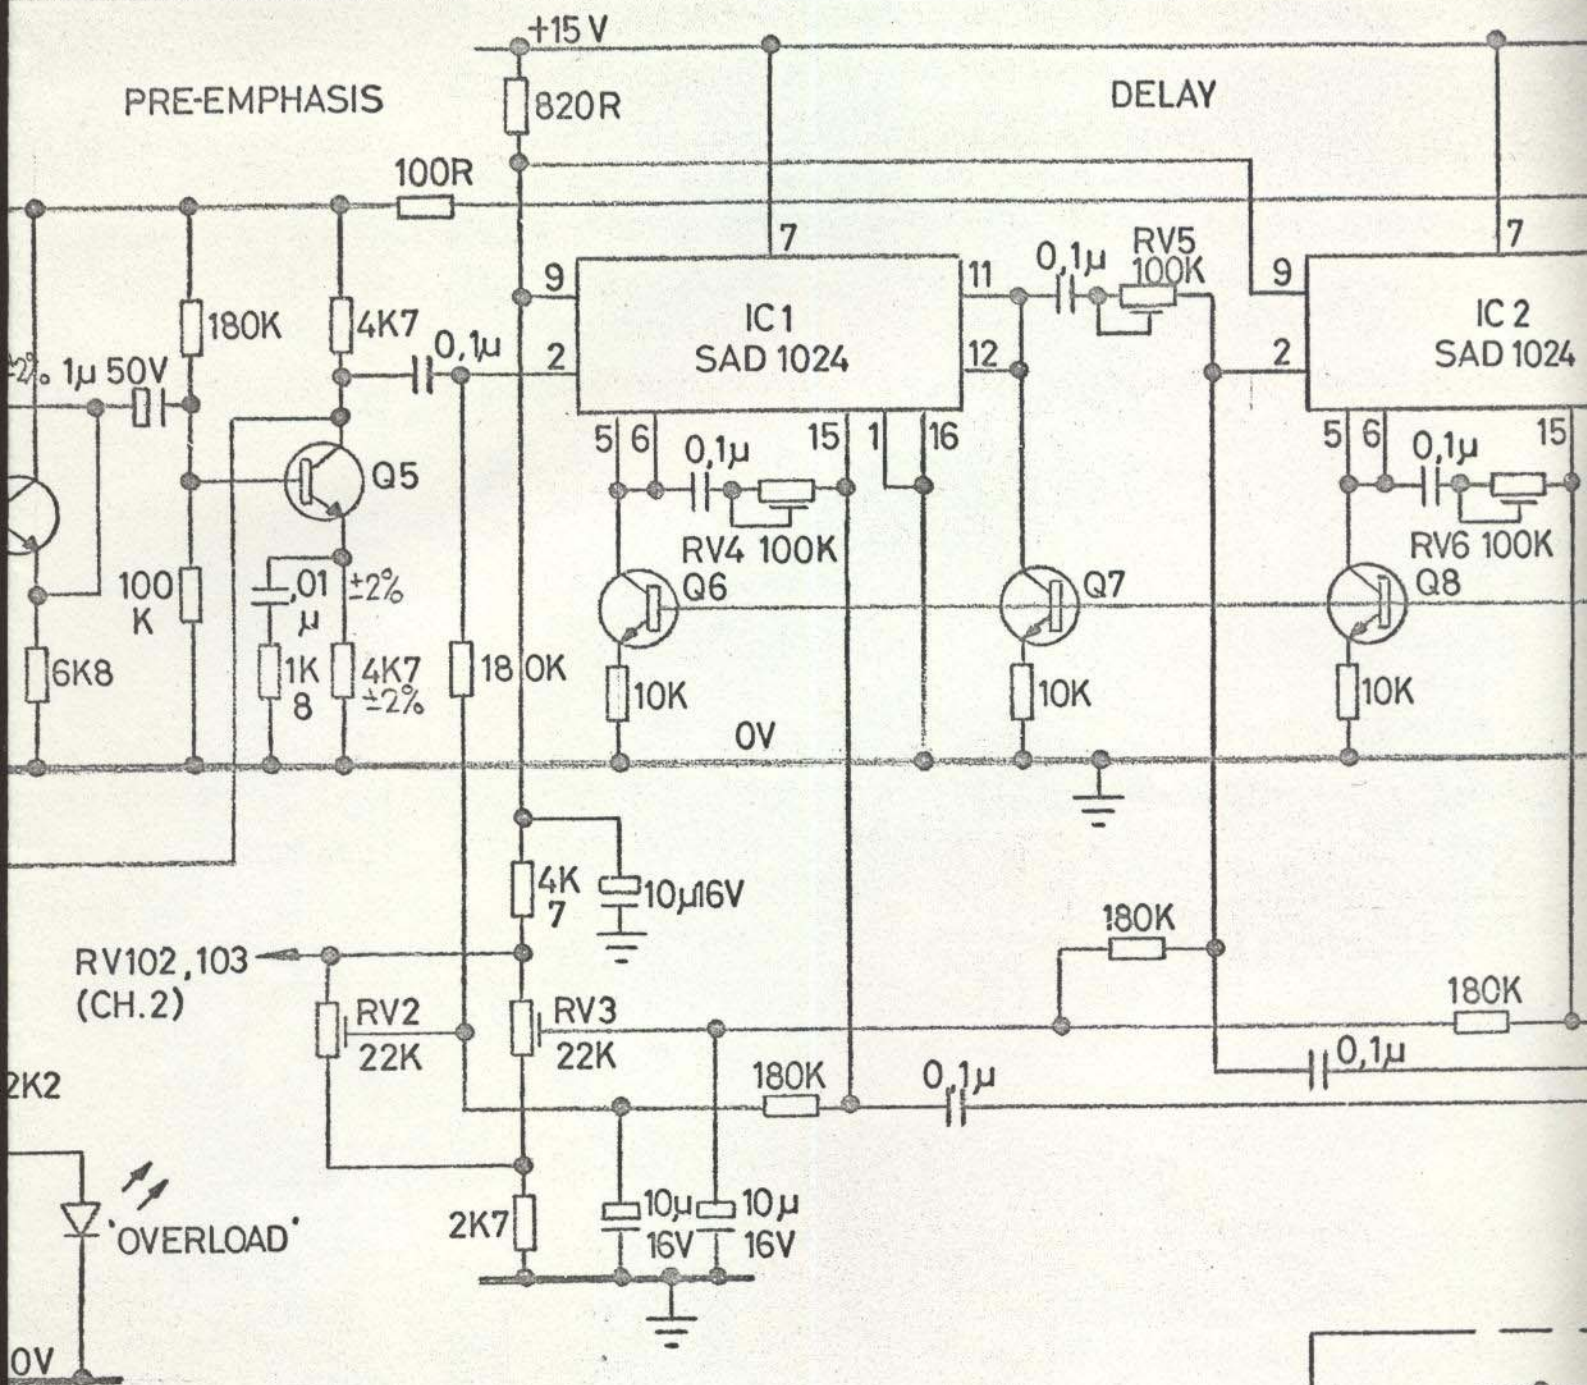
+15 V

PRE-EMPHASIS

DELAY

820R

100R

7

9

IC1
SAD 1024

11

0,1µ

RV5
100K

9

7

IC 2
SAD 1024

180K

4K7

0,1µ

2

12

2

±2% 1µ 50V

5 6

0,1µ

15

1

16

5 6

0,1µ

15

Q5

RV4 100K

RV6 100K

100
K

,01
µ

±2%

Q6

Q7

Q8

6K8

1K
8

4K7
±2%

18 0K

10K

10K

10K

0V

4K
7

10µ16V

180K

RV102,103
(CH.2)

180K

RV2
22K

RV3
22K

0,1µ

2K2

180K

0,1µ

'OVERLOAD'

2K7

10µ
16V

10 µ
16V

0V